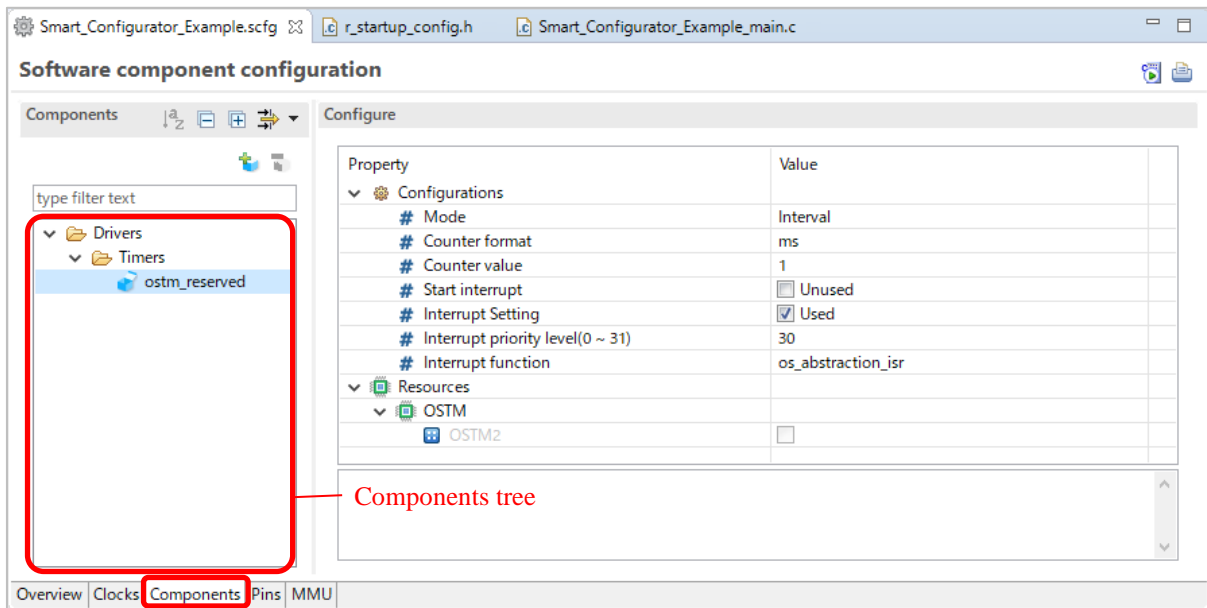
Smart_Configurator_Example.scfg r_startup_config.h Smart_Configurator_Example_main.c

Software component configuration

Components

Configure

type filter text

Drivers
Timers
ostm_reserved

| Property | Value |
|---|---|
| Configurations | |
| Mode | Interval |
| Counter format | ms |
| Counter value | 1 |
| Start interrupt | Unused |
| Interrupt Setting | Used |
| Interrupt priority level(0 ~ 31) | 30 |
| Interrupt function | os_abstraction_isr |
| Resources | |
| OSTM | |
| OSTM2 | |

Components tree

Overview Clocks Components Pins MMU